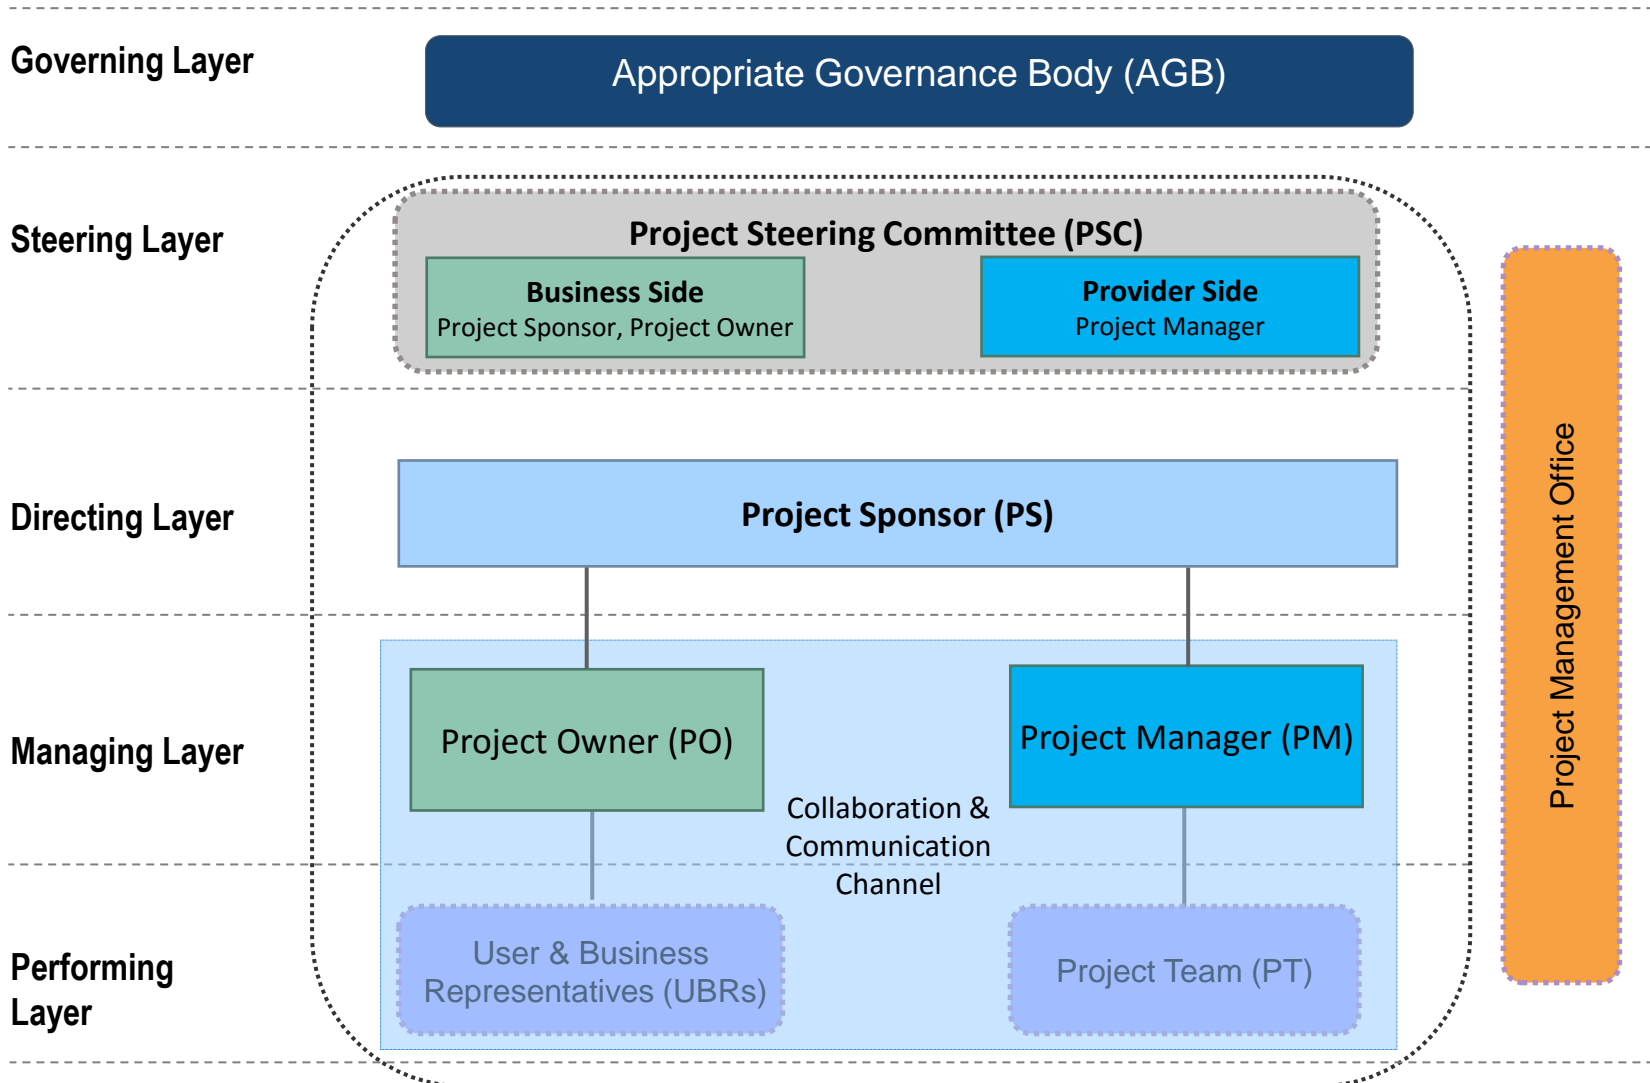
Governing Layer

Appropriate Governance Body (AGB)

Steering Layer

Project Steering Committee (PSC)

Business Side
Project Sponsor, Project Owner

Provider Side
Project Manager

Project Management Office

Directing Layer

Project Sponsor (PS)

Managing Layer

Project Owner (PO)

Project Manager (PM)

Collaboration & Communication Channel

Performing Layer

User & Business Representatives (UBRs)

Project Team (PT)